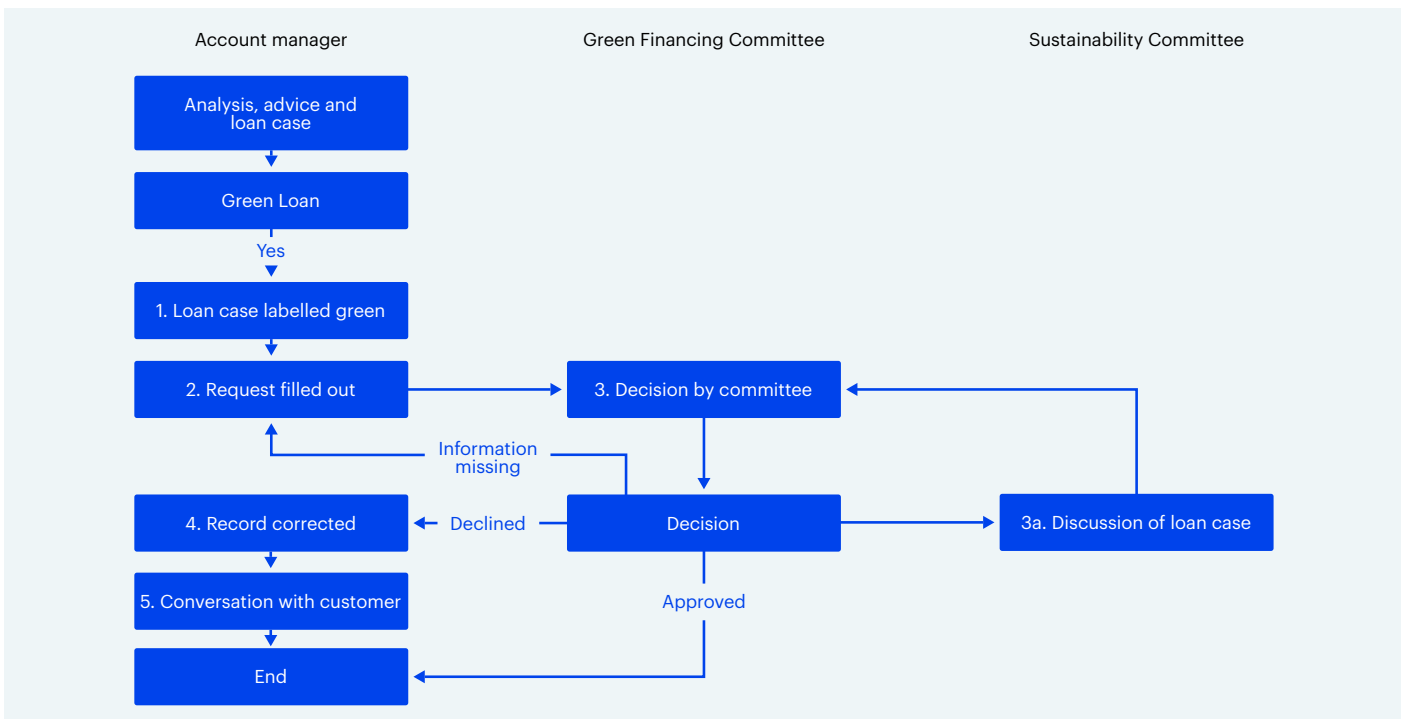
Account manager

Green Financing Committee

Sustainability Committee

Analysis, advice and loan case

Green Loan

Yes

1. Loan case labelled green

2. Request filled out

3. Decision by committee

Information missing

4. Record corrected

Declined

Decision

3a. Discussion of loan case

5. Conversation with customer

Approved

End